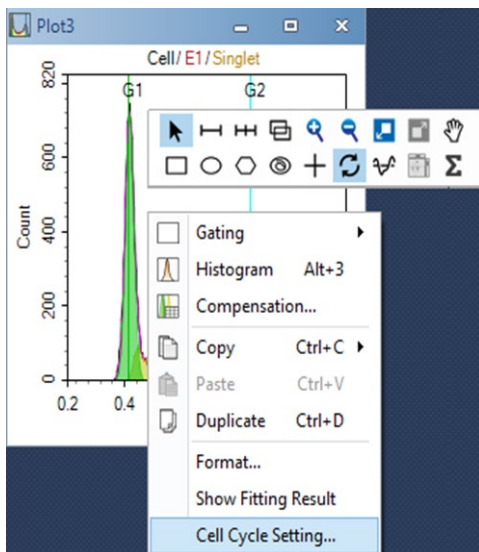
Plot3

Cell / E1 / Singlet

820
600
400
200
0
Count

0.2
0.4

G1
G2

Gating
Histogram Alt+3
Compensation...
Copy Ctrl+C
Paste Ctrl+V
Duplicate Ctrl+D
Format...
Show Fitting Result
Cell Cycle Setting...